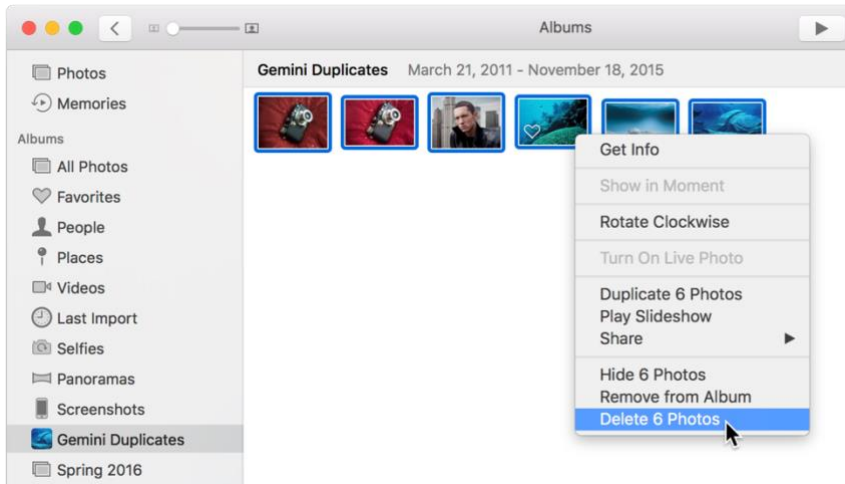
Albums

Photos
Memories
Albums
All Photos
Favorites
People
Places
Videos
Last Import
Selfies
Panoramas
Screenshots
Gemini Duplicates
Spring 2016

Gemini Duplicates March 21, 2011 - November 18, 2015

Get Info
Show in Moment
Rotate Clockwise
Turn On Live Photo
Duplicate 6 Photos
Play Slideshow
Share
Hide 6 Photos
Remove from Album
Delete 6 Photos